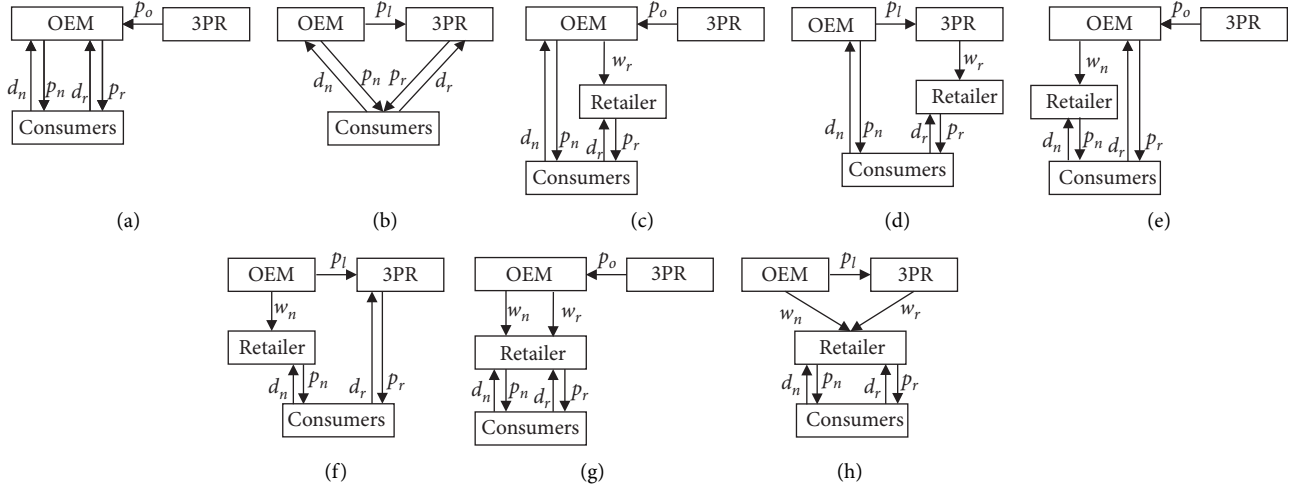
OEM $p_o$ 3PR
$d_n$ $p_n$ $d_r$ $p_r$
Consumers
(a)

OEM $p_l$ 3PR
$d_n$ $p_n$ $p_r$ $d_r$
Consumers
(b)

OEM $p_o$ 3PR
$w_r$
Retailer
$d_n$ $p_n$ $d_r$ $p_r$
Consumers
(c)

OEM $p_l$ 3PR
$w_r$
Retailer
$d_n$ $p_n$ $d_r$ $p_r$
Consumers
(d)

OEM $p_o$ 3PR
$w_n$
Retailer
$d_n$ $p_n$ $d_r$ $p_r$
Consumers
(e)

OEM $p_l$ 3PR
$w_n$
Retailer
$d_n$ $p_n$ $d_r$ $p_r$
Consumers
(f)

OEM $p_o$ 3PR
$w_n$ $w_r$
Retailer
$d_n$ $p_n$ $d_r$ $p_r$
Consumers
(g)

OEM $p_l$ 3PR
$w_n$ $w_r$
Retailer
$d_n$ $p_n$ $d_r$ $p_r$
Consumers
(h)